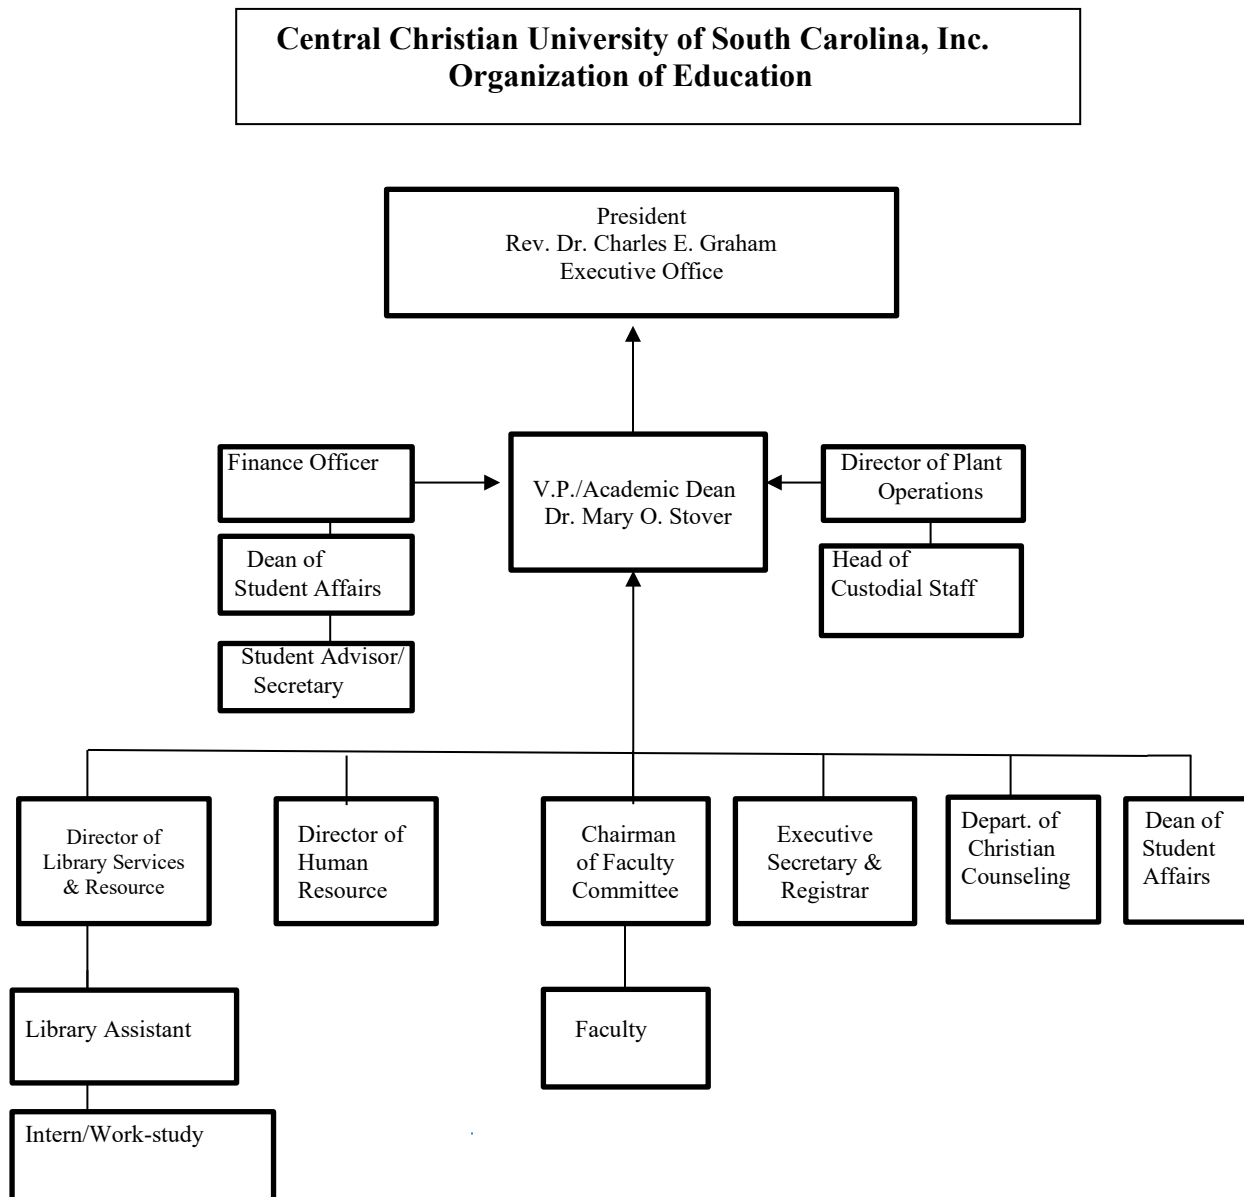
Central Christian University of South Carolina, Inc.
Organization of Education

President
Rev. Dr. Charles E. Graham
Executive Office

Finance Officer

V.P./Academic Dean
Dr. Mary O. Stover

Director of Plant Operations

Dean of Student Affairs

Head of Custodial Staff

Student Advisor/ Secretary

Director of Library Services & Resource

Director of Human Resource

Chairman of Faculty Committee

Executive Secretary & Registrar

Depart. of Christian Counseling

Dean of Student Affairs

Library Assistant

Faculty

Intern/Work-study